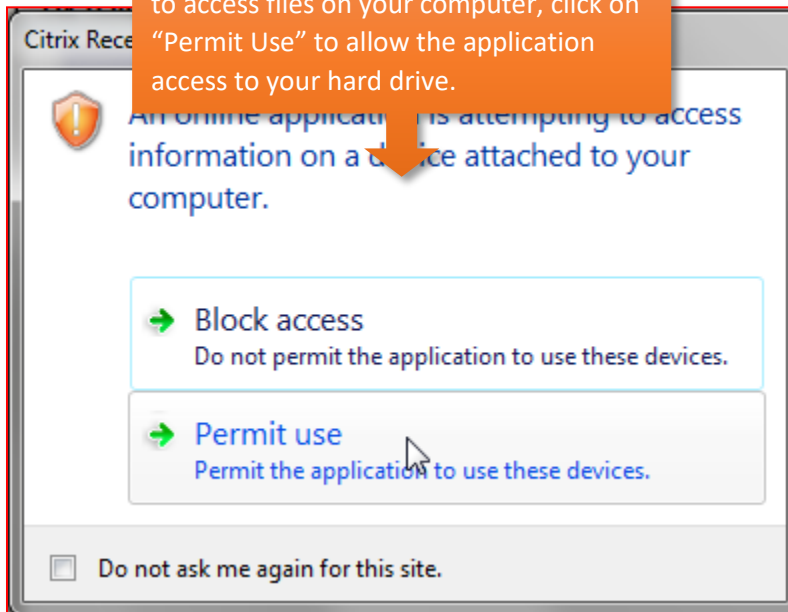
to access files on your computer, click on "Permit Use" to allow the application access to your hard drive.

Citrix Rece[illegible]

An online applicat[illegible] is attempting to access information on a d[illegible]ice attached to your computer.

Block access
Do not permit the application to use these devices.

Permit use
Permit the application to use these devices.

Do not ask me again for this site.